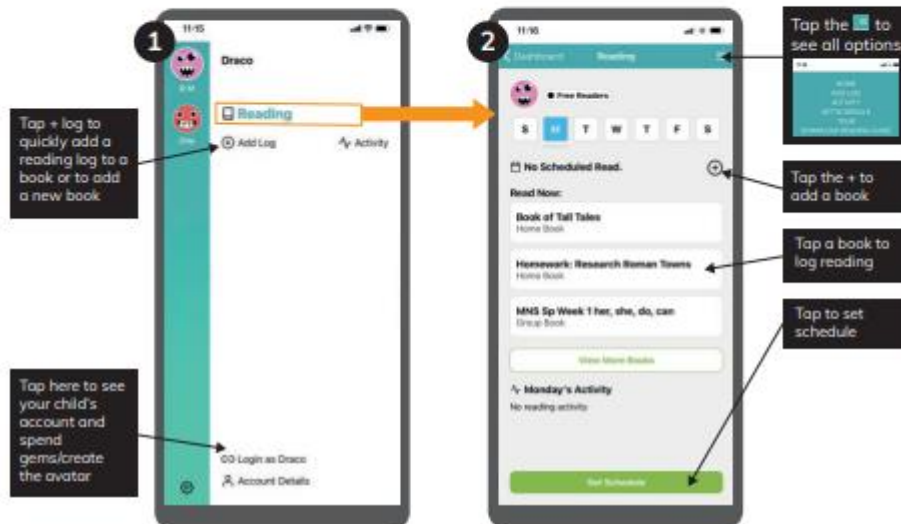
1

11:15

Draco

Reading

Add Log

Activity

Login as Draco

Account Details

Tap + log to quickly add a reading log to a book or to add a new book

Tap here to see your child's account and spend gems/create the avatar

2

11:16

Dashboard

Reading

Free Readers

S M T W T F S

No Scheduled Read.

Read Now:

Book of Tall Tales
Home Book

Homework: Research Roman Towns
Home Book

MNS Sp Week 1 her, she, do, can
Group Book

View More Books

Monday's Activity

No reading activity

Set Schedule

Tap the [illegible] to see all options

Tap the + to add a book

Tap a book to log reading

Tap to set schedule